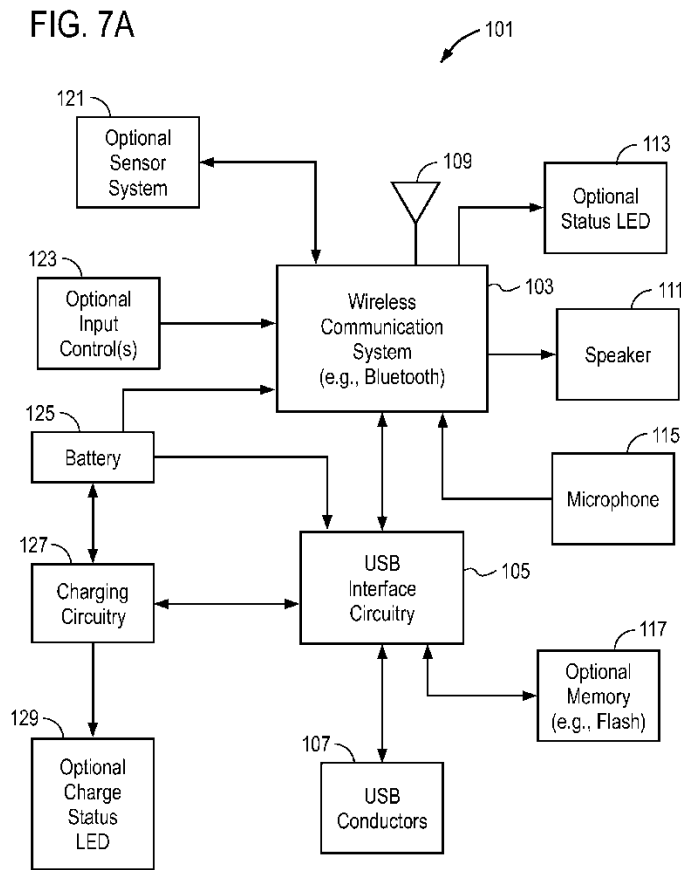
FIG. 7A

101

121
Optional Sensor System

109

113
Optional Status LED

123
Optional Input Control(s)

Wireless Communication System (e.g., Bluetooth)
103

111
Speaker

125
Battery

115
Microphone

127
Charging Circuitry

USB Interface Circuitry
105

117
Optional Memory (e.g., Flash)

129
Optional Charge Status LED

107
USB Conductors